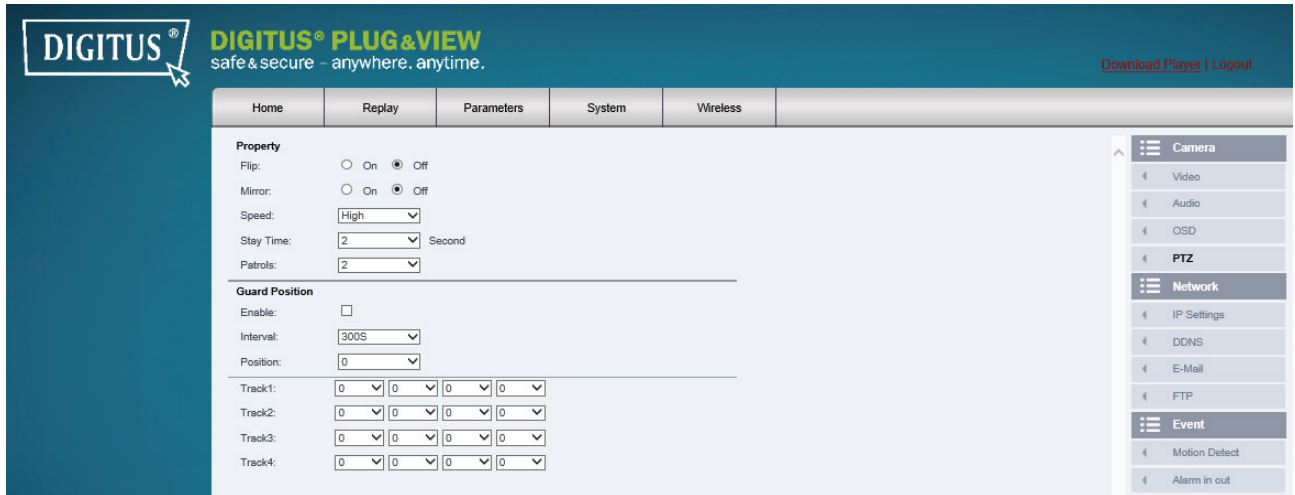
DIGITUS®

DIGITUS® PLUG&VIEW
safe & secure - anywhere. anytime.

Download Player | Logout

Home | Replay | Parameters | System | Wireless

Property
Flip: On Off
Mirror: On Off
Speed: High
Stay Time: 2 Second
Patrols: 2

Guard Position
Enable:
Interval: 300S
Position: 0

Track1: 0 0 0 0
Track2: 0 0 0 0
Track3: 0 0 0 0
Track4: 0 0 0 0

Camera
Video
Audio
OSD
PTZ
Network
IP Settings
DDNS
E-Mail
FTP
Event
Motion Detect
Alarm in out